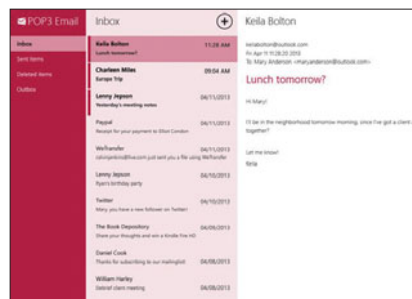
POP3 Email

Inbox
Sent items
Deleted items
Outbox

Inbox

Keila Bolton
Lunch tomorrow?
11:28 AM

Charleen Miles
Europe Trip
09:04 AM

Lenny Jepson
Yesterday's meeting notes
04/11/2013

Paypal
Receipt for your payment to Elliot Condon
04/11/2013

WeTransfer
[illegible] sent you a file using WeTransfer
04/11/2013

Lenny Jepson
Ryan's birthday party
04/10/2013

Twitter
Mary, you have a new follower on Twitter!
04/10/2013

The Book Depository
Share your thoughts and win a Kindle Fire HD
04/09/2013

Daniel Cook
Thanks for subscribing to our mailinglist
04/09/2013

William Harley
Debrief client meeting
04/08/2013

Keila Bolton

keilabolton@outlook.com
Fri Apr 11 11:28:20 2013
To: Mary Anderson <maryanderson@outlook.com>

Lunch tomorrow?

Hi Mary!

I'll be in the neighborhood tomorrow morning, since I've got a client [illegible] together?

Let me know!
Keila